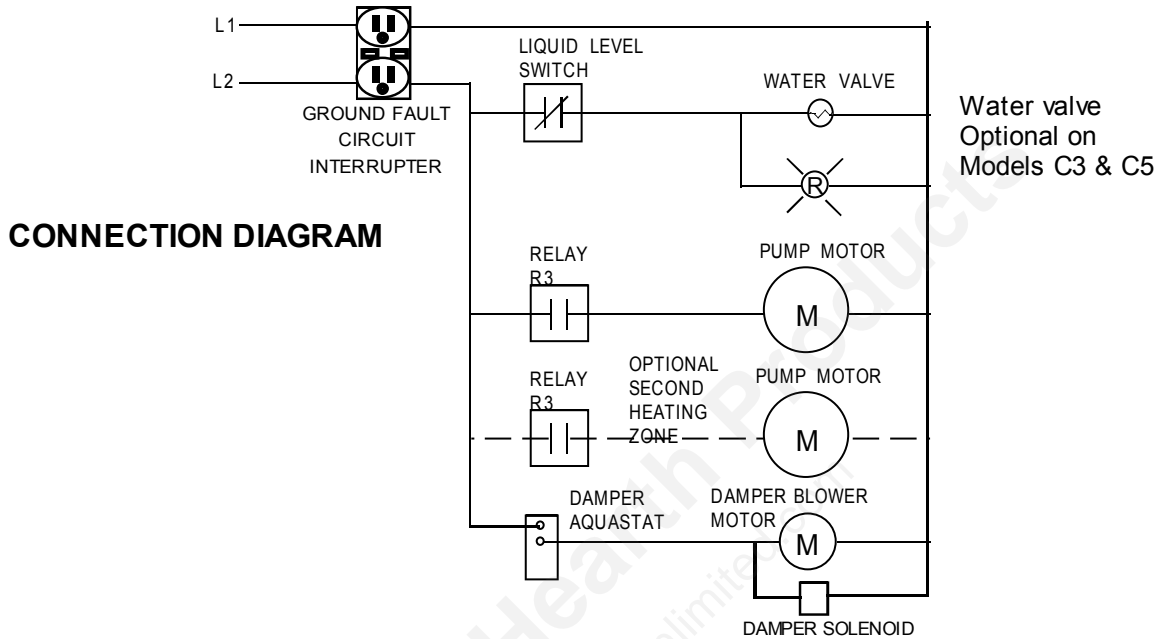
L1

L2

GROUND FAULT CIRCUIT INTERRUPTER

LIQUID LEVEL SWITCH

WATER VALVE

Water valve Optional on Models C3 & C5

R

CONNECTION DIAGRAM

RELAY R3

PUMP MOTOR

M

RELAY R3

OPTIONAL SECOND HEATING ZONE

PUMP MOTOR

M

DAMPER AQUASTAT

DAMPER BLOWER MOTOR

M

DAMPER SOLENOID

Hearth Products